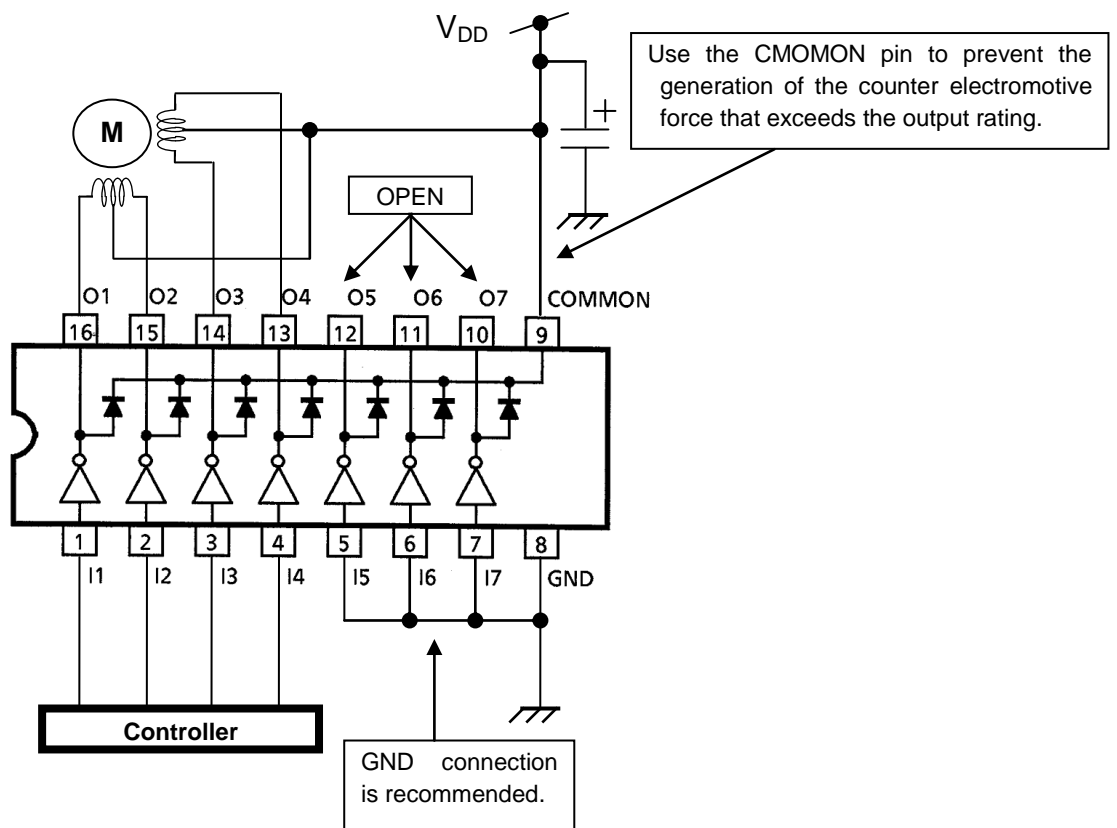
$V_{DD}$

Use the CMOMON pin to prevent the generation of the counter electromotive force that exceeds the output rating.

M

OPEN

O1 O2 O3 O4 O5 O6 O7 COMMON

16 15 14 13 12 11 10 9

1 2 3 4 5 6 7 8

I1 I2 I3 I4 I5 I6 I7 GND

Controller

GND connection is recommended.